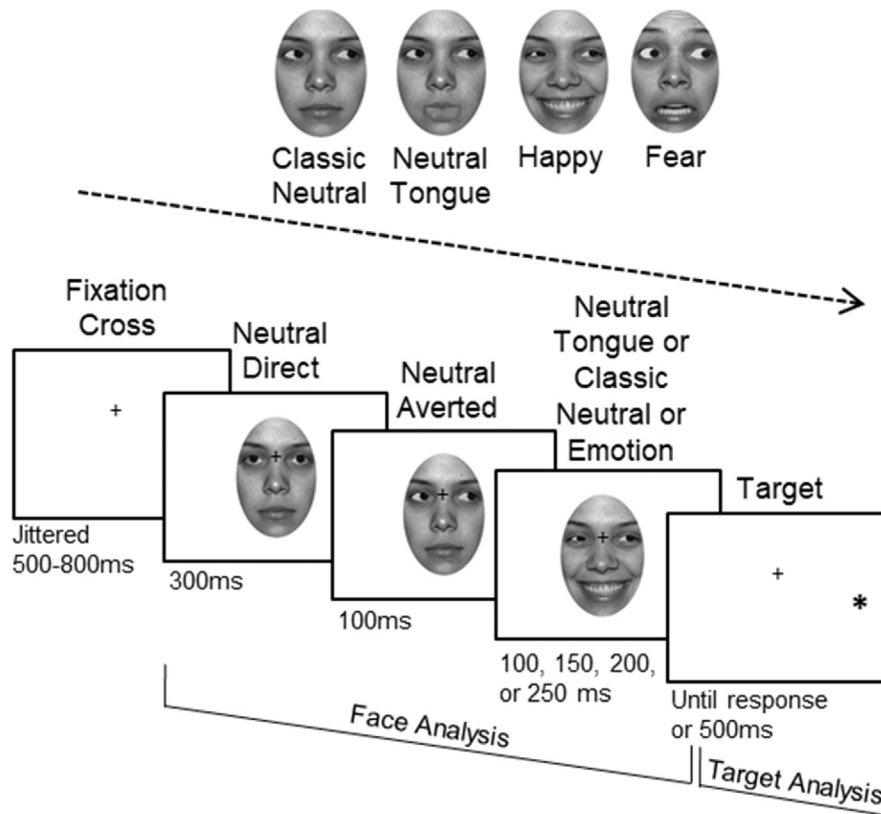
Classic Neutral

Neutral Tongue

Happy

Fear

Fixation Cross

+

Jittered 500-800ms

Neutral Direct

+

300ms

Neutral Averted

+

100ms

Neutral Tongue or Classic Neutral or Emotion

+

100, 150, 200, or 250 ms

Target

+

*

Until response or 500ms

Face Analysis

Target Analysis